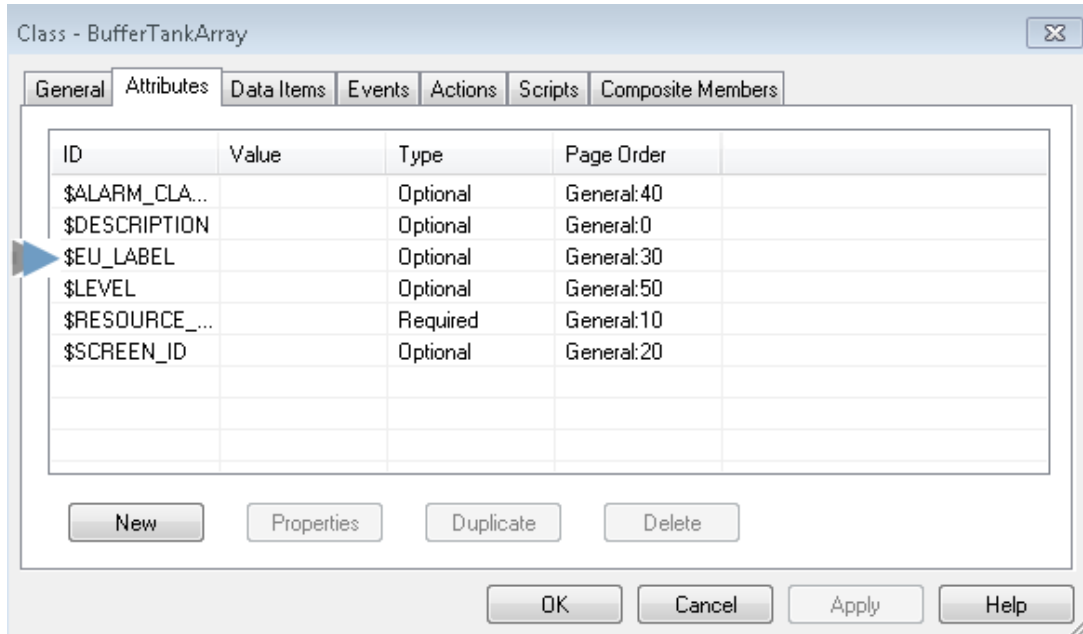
Class - BufferTankArray

General | Attributes | Data Items | Events | Actions | Scripts | Composite Members

| ID | Value | Type | Page Order |
|---|---|---|---|
| \$ALARM_CLA... | | Optional | General:40 |
| \$DESCRIPTION | | Optional | General:0 |
| \$EU_LABEL | | Optional | General:30 |
| \$LEVEL | | Optional | General:50 |
| \$RESOURCE_... | | Required | General:10 |
| \$SCREEN_ID | | Optional | General:20 |

New | Properties | Duplicate | Delete

OK | Cancel | Apply | Help